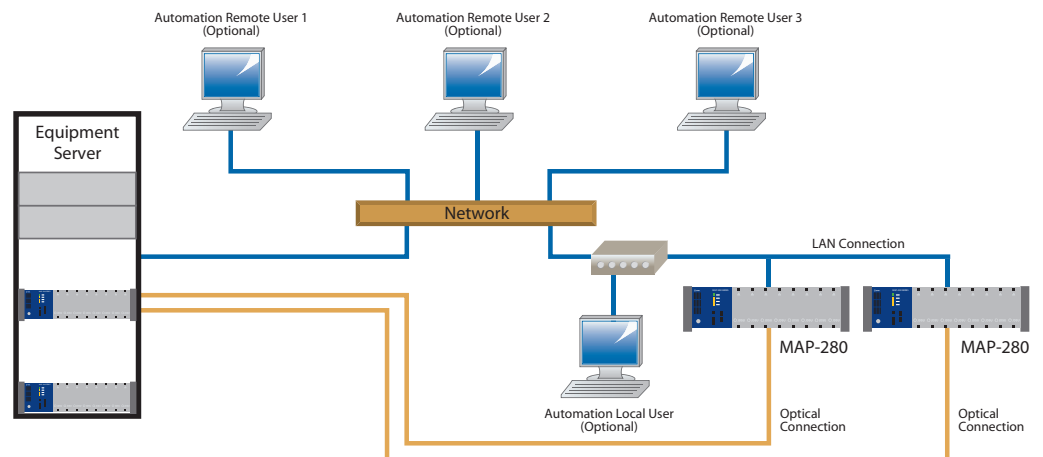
Automation Remote User 1
(Optional)

Automation Remote User 2
(Optional)

Automation Remote User 3
(Optional)

Equipment Server

Network

LAN Connection

MAP-280

MAP-280

Automation Local User
(Optional)

Optical Connection

Optical Connection